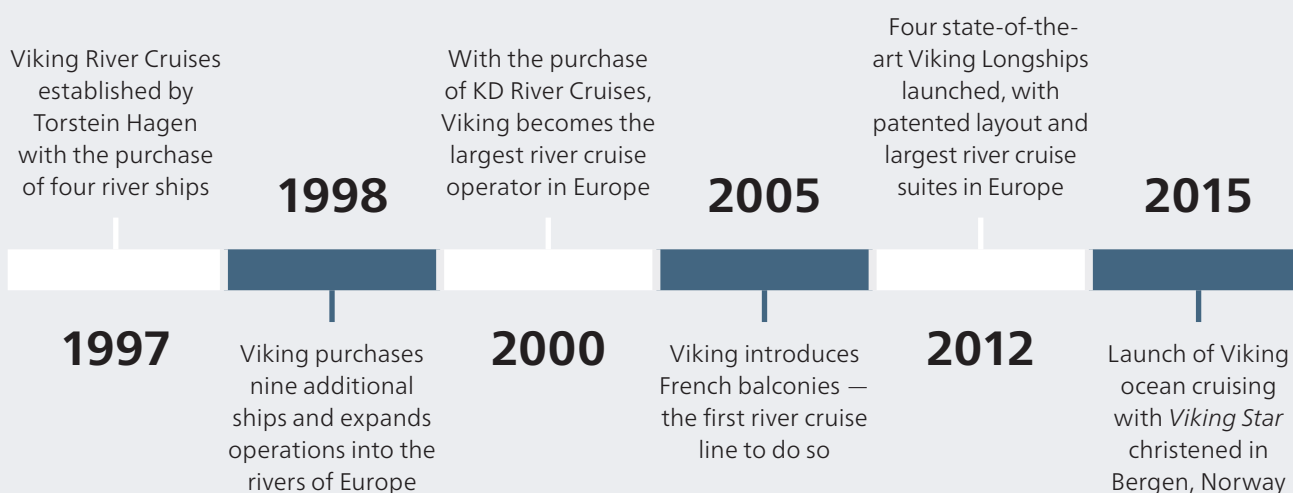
1997

Viking River Cruises established by Torstein Hagen with the purchase of four river ships

1998

Viking purchases nine additional ships and expands operations into the rivers of Europe

2000

With the purchase of KD River Cruises, Viking becomes the largest river cruise operator in Europe

2005

Viking introduces French balconies — the first river cruise line to do so

2012

Four state-of-the-art Viking Longships launched, with patented layout and largest river cruise suites in Europe

2015

Launch of Viking ocean cruising with *Viking Star* christened in Bergen, Norway